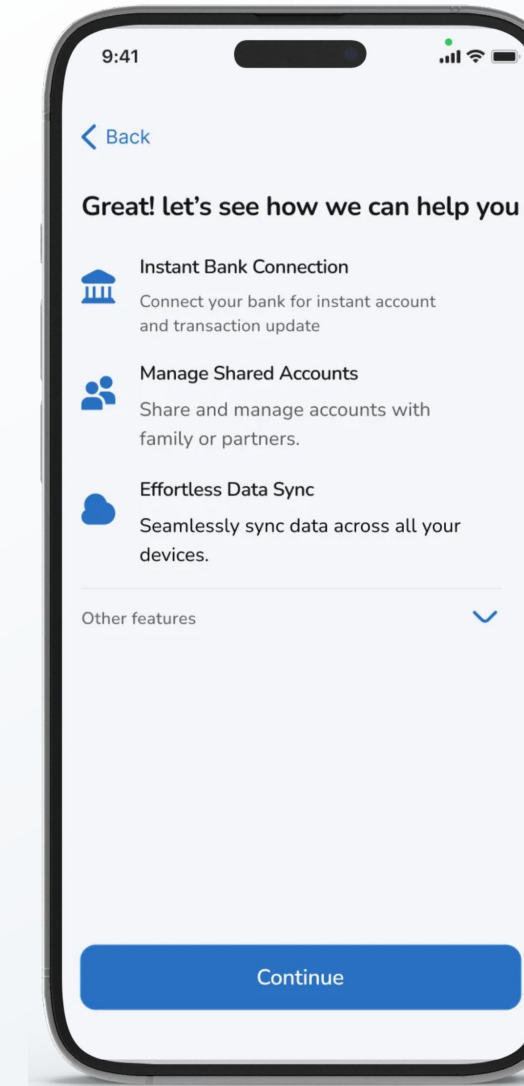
9:41

Back

Great! let's see how we can help you

Instant Bank Connection
Connect your bank for instant account and transaction update

Manage Shared Accounts
Share and manage accounts with family or partners.

Effortless Data Sync
Seamlessly sync data across all your devices.

Other features

Continue